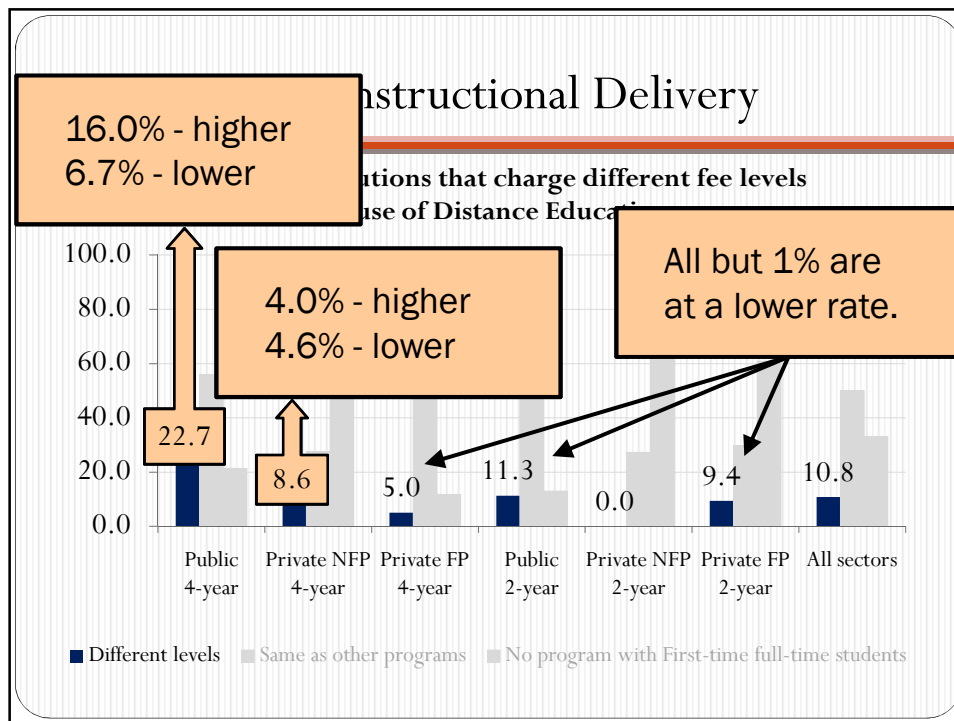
nstructional Delivery

16.0% - higher
6.7% - lower

utions that charge different fee levels
use of Distance Educa

4.0% - higher
4.6% - lower

All but 1% are at a lower rate.

100.0
80.0
60.0
40.0
20.0
0.0

22.7
8.6
5.0
11.3
0.0
9.4
10.8

Public 4-year
Private NFP 4-year
Private FP 4-year
Public 2-year
Private NFP 2-year
Private FP 2-year
All sectors

Different levels
Same as other programs
No program with First-time full-time students